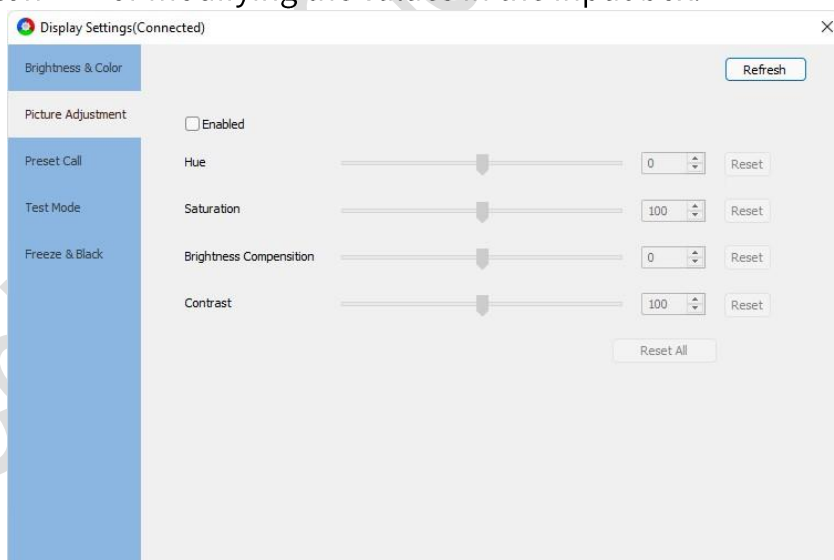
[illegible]

Display Settings(Connected)

×

Brightness & Color

Picture Adjustment

Preset Call

Test Mode

Freeze & Black

Refresh

Enabled

Hue

0

Reset

Saturation

100

Reset

Brightness Compensition

0

Reset

Contrast

100

Reset

Reset All